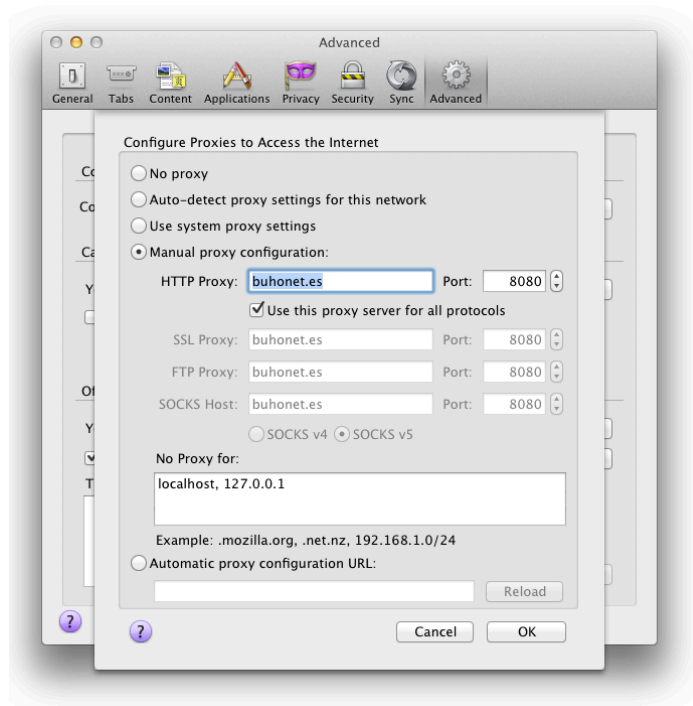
Advanced

General Tabs Content Applications Privacy Security Sync Advanced

Co
Co
Ca
Y
Ot
Y
T

Configure Proxies to Access the Internet

No proxy
Auto-detect proxy settings for this network
Use system proxy settings
Manual proxy configuration:

HTTP Proxy: buhonet.es Port: 8080
Use this proxy server for all protocols
SSL Proxy: buhonet.es Port: 8080
FTP Proxy: buhonet.es Port: 8080
SOCKS Host: buhonet.es Port: 8080
SOCKS v4 SOCKS v5

No Proxy for:
localhost, 127.0.0.1

Example: .mozilla.org, .net.nz, 192.168.1.0/24

Automatic proxy configuration URL:
Reload

?
Cancel OK

?